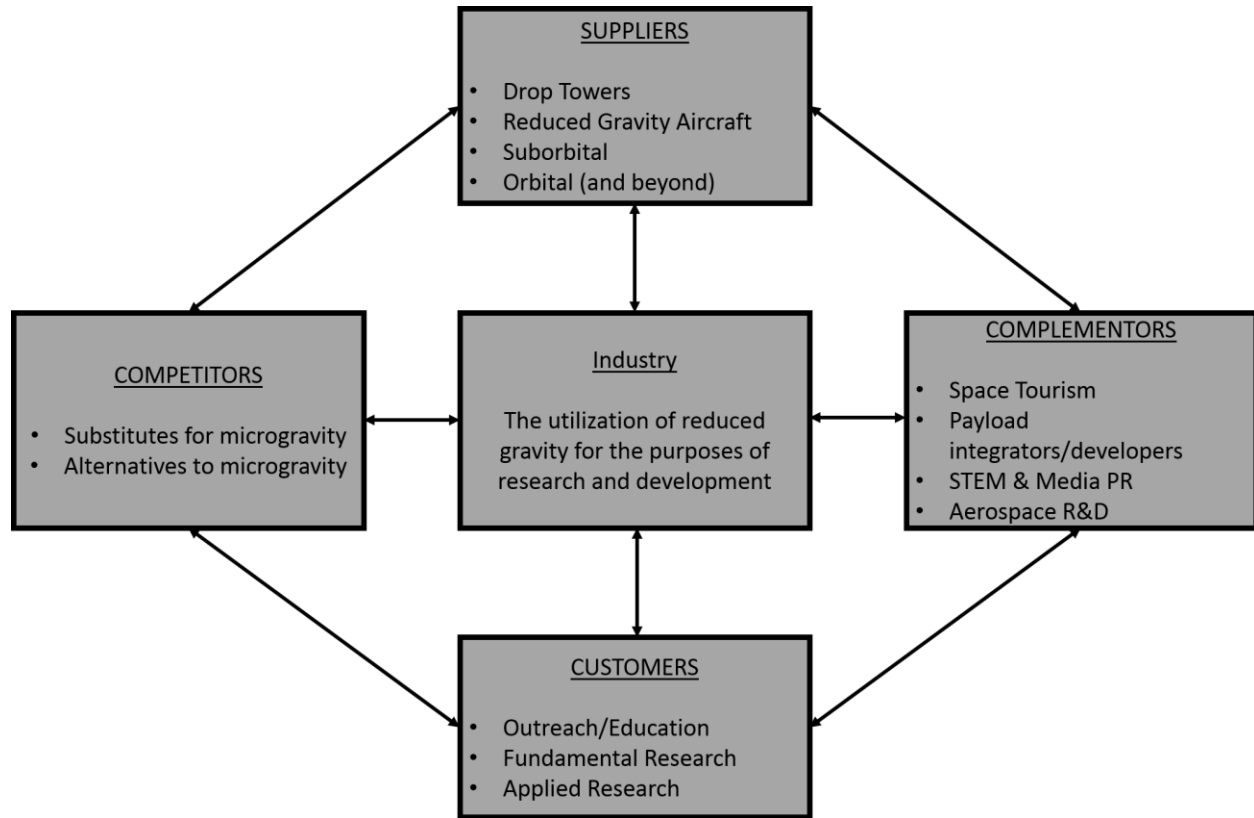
SUPPLIERS

- Drop Towers
- Reduced Gravity Aircraft
- Suborbital
- Orbital (and beyond)

COMPETITORS

- Substitutes for microgravity
- Alternatives to microgravity

Industry

The utilization of reduced gravity for the purposes of research and development

COMPLEMENTORS

- Space Tourism
- Payload integrators/developers
- STEM & Media PR
- Aerospace R&D

CUSTOMERS

- Outreach/Education
- Fundamental Research
- Applied Research